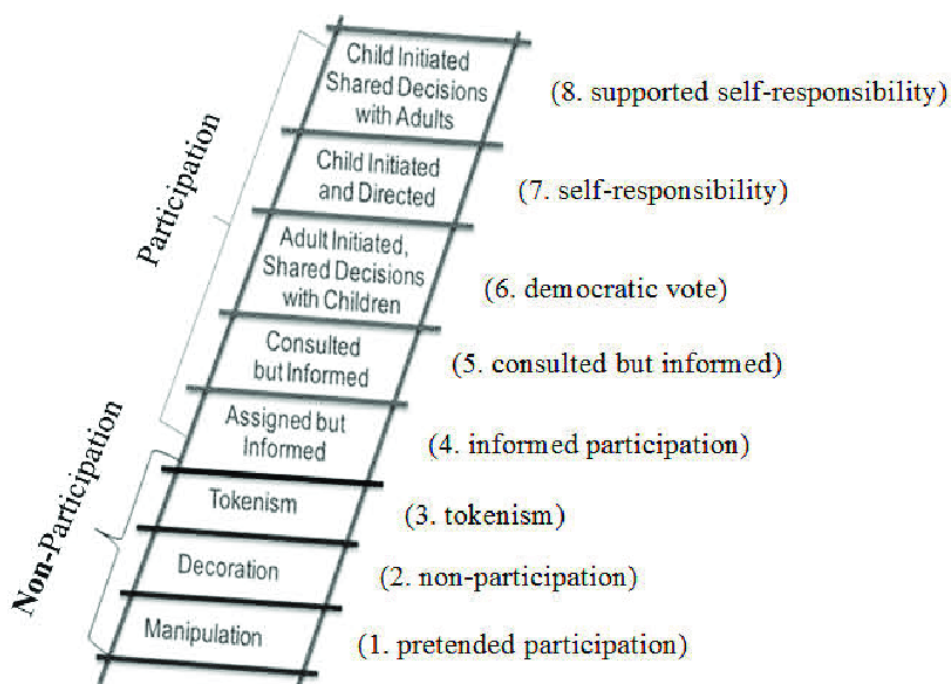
Participation

Non-Participation

Child Initiated Shared Decisions with Adults
(8. supported self-responsibility)

Child Initiated and Directed
(7. self-responsibility)

Adult Initiated, Shared Decisions with Children
(6. democratic vote)

Consulted but Informed
(5. consulted but informed)

Assigned but Informed
(4. informed participation)

Tokenism
(3. tokenism)

Decoration
(2. non-participation)

Manipulation
(1. pretended participation)